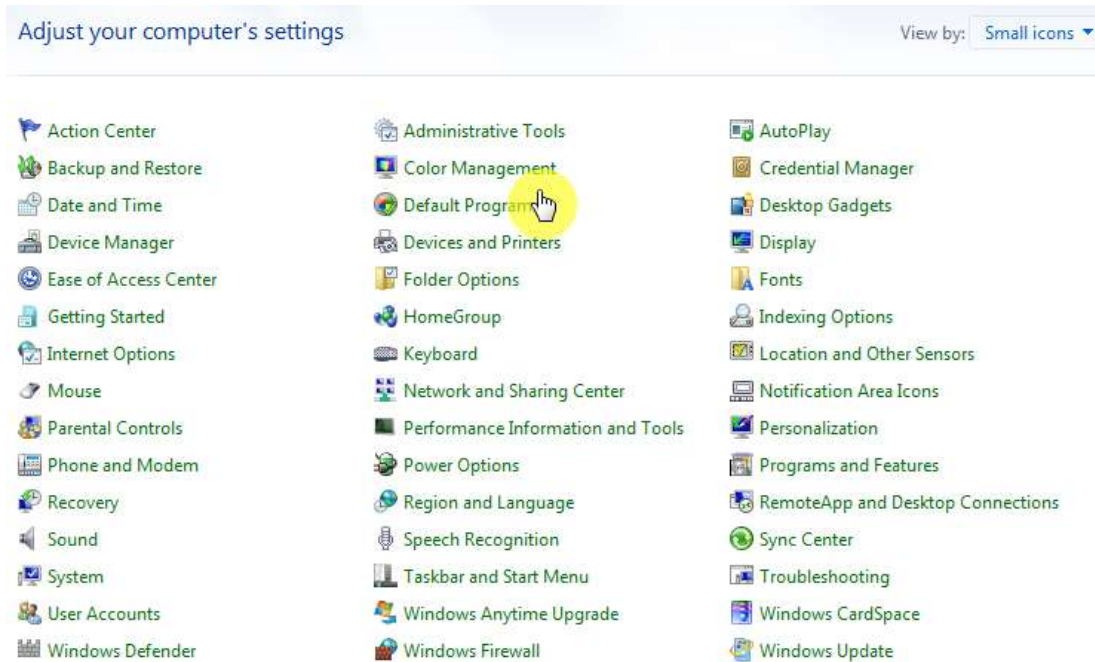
Adjust your computer's settings

View by: Small icons

Action Center
Backup and Restore
Date and Time
Device Manager
Ease of Access Center
Getting Started
Internet Options
Mouse
Parental Controls
Phone and Modem
Recovery
Sound
System
User Accounts
Windows Defender

Administrative Tools
Color Management
Default Program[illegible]
Devices and Printers
Folder Options
HomeGroup
Keyboard
Network and Sharing Center
Performance Information and Tools
Power Options
Region and Language
Speech Recognition
Taskbar and Start Menu
Windows Anytime Upgrade
Windows Firewall

AutoPlay
Credential Manager
Desktop Gadgets
Display
Fonts
Indexing Options
Location and Other Sensors
Notification Area Icons
Personalization
Programs and Features
RemoteApp and Desktop Connections
Sync Center
Troubleshooting
Windows CardSpace
Windows Update